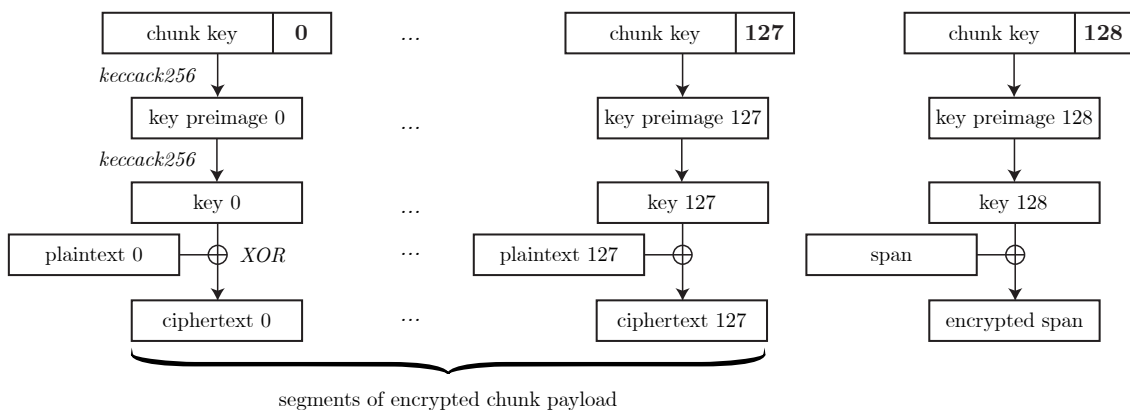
chunk key **0**

...

chunk key **127**

chunk key **128**

*keccack256*

key preimage 0

...

key preimage 127

key preimage 128

*keccack256*

key 0

...

key 127

key 128

plaintext 0

*XOR*

...

plaintext 127

span

ciphertext 0

...

ciphertext 127

encrypted span

segments of encrypted chunk payload